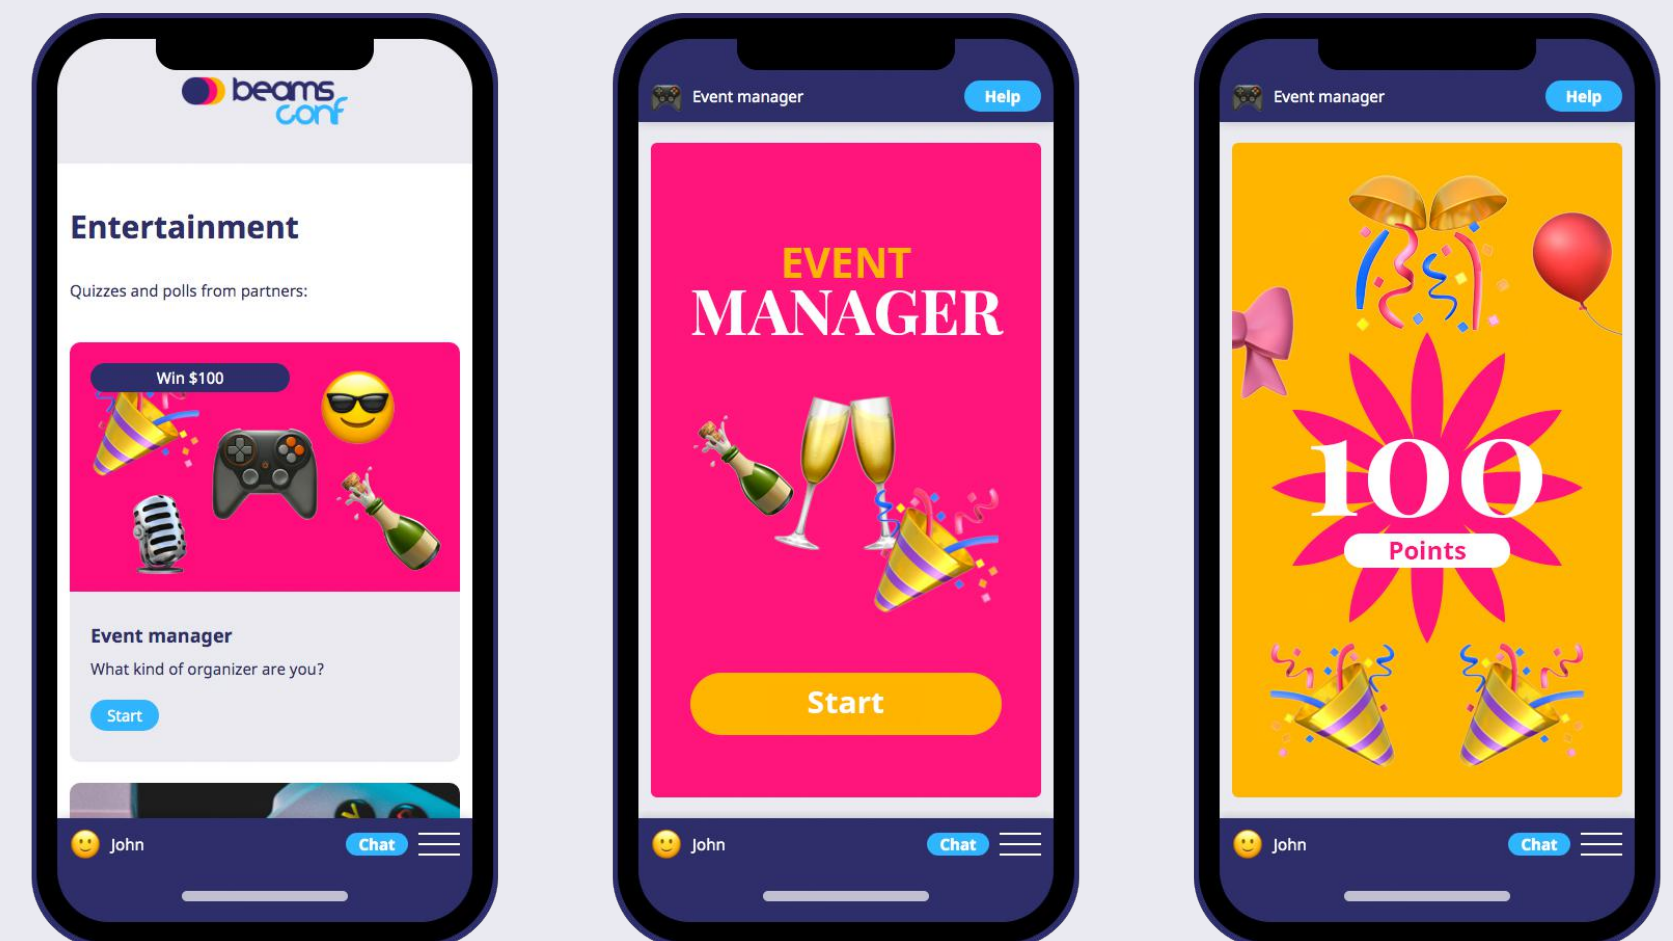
beams conf

Entertainment

Quizzes and polls from partners:

Win $100

Event manager

What kind of organizer are you?

Start

John

Chat

Event manager

Help

EVENT
MANAGER

Start

John

Chat

Event manager

Help

100

Points

John

Chat